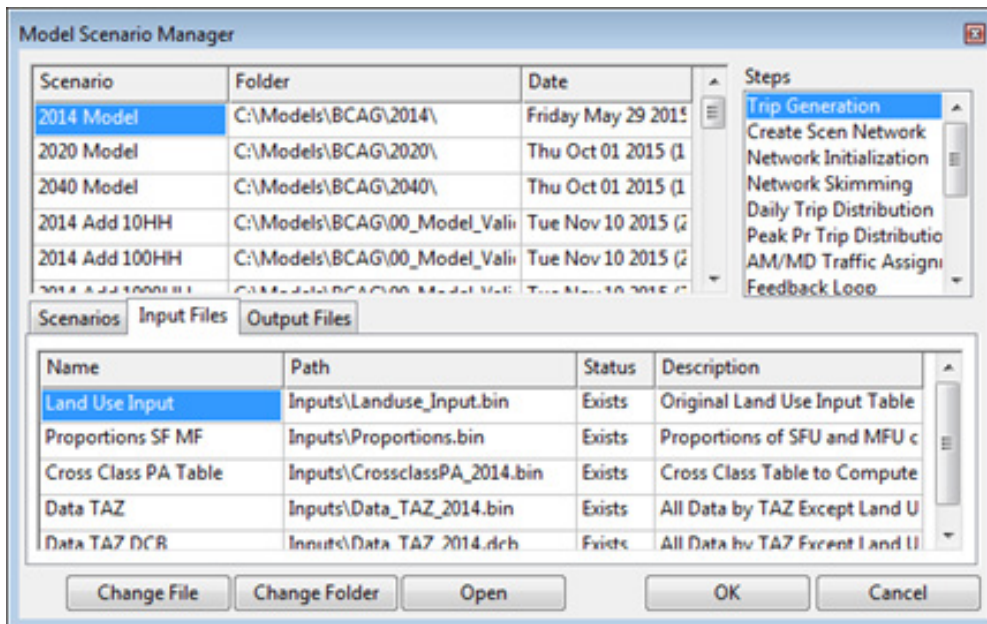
Model Scenario Manager

| Scenario | Folder | Date |
|---|---|---|
| 2014 Model | C:\Models\BCAG\2014\ | Friday May 29 2015 |
| 2020 Model | C:\Models\BCAG\2020\ | Thu Oct 01 2015 (1 |
| 2040 Model | C:\Models\BCAG\2040\ | Thu Oct 01 2015 (1 |
| 2014 Add 10HH | C:\Models\BCAG\00_Model_Vali | Tue Nov 10 2015 (2 |
| 2014 Add 100HH | C:\Models\BCAG\00_Model_Vali | Tue Nov 10 2015 (2 |
| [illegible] | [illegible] | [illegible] |

Steps
Trip Generation
Create Scen Network
Network Initialization
Network Skimming
Daily Trip Distribution
Peak Pr Trip Distributio
AM/MD Traffic Assigni
Feedback Loop

Scenarios | Input Files | Output Files

| Name | Path | Status | Description |
|---|---|---|---|
| Land Use Input | Inputs\Landuse_Input.bin | Exists | Original Land Use Input Table |
| Proportions SF MF | Inputs\Proportions.bin | Exists | Proportions of SFU and MFU c |
| Cross Class PA Table | Inputs\CrossclassPA_2014.bin | Exists | Cross Class Table to Compute |
| Data TAZ | Inputs\Data_TAZ_2014.bin | Exists | All Data by TAZ Except Land U |
| Data TAZ DCB | Inputs\Data_TAZ_2014.dcb | Exists | All Data by TAZ Except Land U |

Change File | Change Folder | Open | OK | Cancel